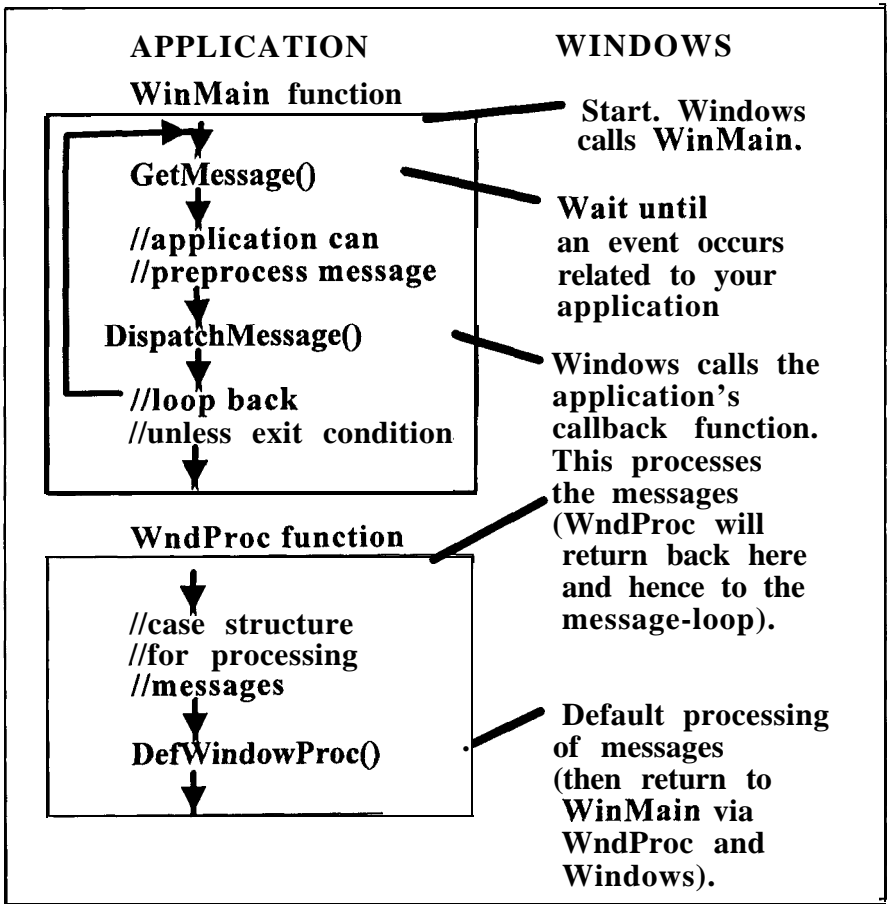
APPLICATION

WINDOWS

WinMain function

Start. Windows calls WinMain.

GetMessage()

Wait until an event occurs related to your application

//application can
//preprocess message

DispatchMessage()

Windows calls the application's callback function. This processes the messages (WndProc will return back here and hence to the message-loop).

//loop back
//unless exit condition

WndProc function

//case structure
//for processing
//messages

DefWindowProc()

Default processing of messages (then return to WinMain via WndProc and Windows).